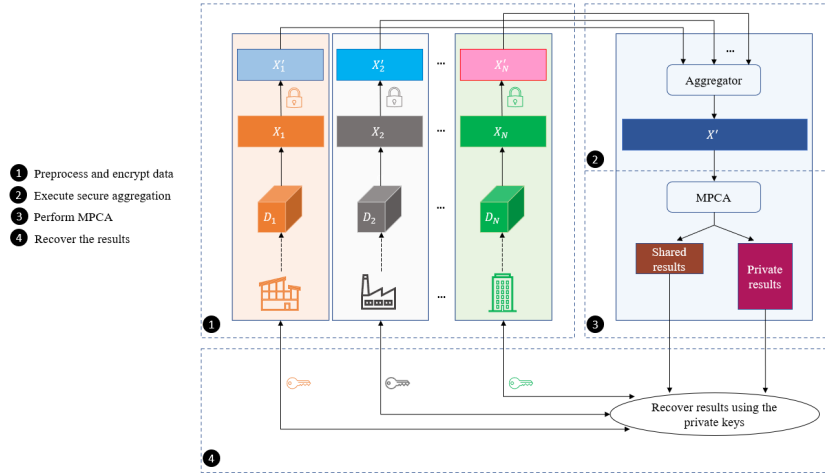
1 Preprocess and encrypt data
2 Execute secure aggregation
3 Perform MPCA
4 Recover the results

$X_1'$
$X_2'$
...
$X_N'$
$X_1$
$X_2$
...
$X_N$
$D_1$
$D_2$
...
$D_N$
...
1

...
Aggregator
$X'$
2
MPCA
Shared results
Private results
3

Recover results using the private keys
4